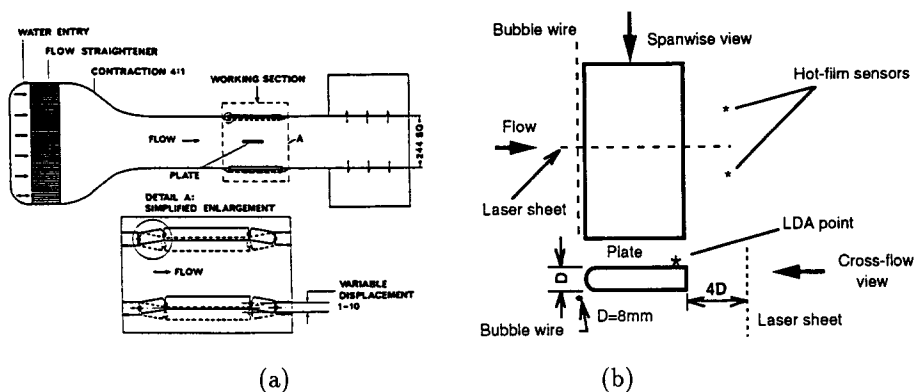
WATER ENTRY

FLOW STRAIGHTENER

CONTRACTION 4:1

WORKING SECTION

FLOW

PLATE

A

244 SQ

DETAIL A: SIMPLIFIED ENLARGEMENT

FLOW

VARIABLE DISPLACEMENT 1-10

(a)

Bubble wire

Spanwise view

Hot-film sensors

Flow

Laser sheet

LDA point

Plate

D

Cross-flow view

4D

Bubble wire

D=8mm

Laser sheet

(b)